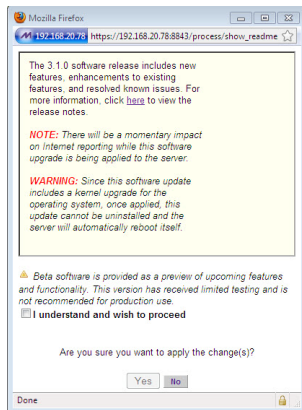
Mozilla Firefox

192.168.20.78 https://192.168.20.78:8843/process/show_readme

The 3.1.0 software release includes new features, enhancements to existing features, and resolved known issues. For more information, click here to view the release notes.

NOTE: There will be a momentary impact on Internet reporting while this software upgrade is being applied to the server.

WARNING: Since this software update includes a kernel upgrade for the operating system, once applied, this update cannot be uninstalled and the server will automatically reboot itself.

Beta software is provided as a preview of upcoming features and functionality. This version has received limited testing and is not recommended for production use.

I understand and wish to proceed

Are you sure you want to apply the change(s)?

Yes No

Done